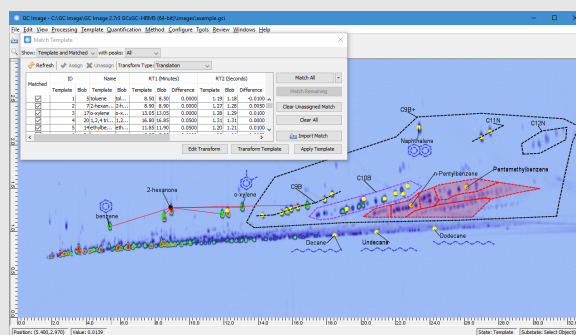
GC Image - C:\GC Image\GC Image 2.7r0 GCxGC-HRMS (64-bit)\Images\example.gci

File Edit View Processing Template Quantification Method Configure Tools Review Windows Help

Match Template

Show: Templates and Matched with peaks: All

Refresh Assign Unassign Transform Type: Translation

| Matched | ID Template | ID Blob | Name Template | Name Blob | RT1 (Minutes) Template | RT1 (Minutes) Blob | RT1 (Minutes) Difference | RT2 (Seconds) Template | RT2 (Seconds) Blob | RT2 (Seconds) Difference |
|---|---|---|---|---|---|---|---|---|---|---|
| ☑ | 5 | 5 | toluene | tol... | 8.50 | 8.50 | 0.0000 | 1.19 | 1.18 | -0.0100 |
| ☑ | 7 | 2 | 2-hexan... | 2-h... | 8.90 | 8.90 | 0.0000 | 1.27 | 1.28 | 0.0050 |
| ☑ | 2 | 7 | o-xylene | o-x... | 13.05 | 13.05 | 0.0000 | 1.28 | 1.29 | 0.0100 |
| ☑ | 3 | 4 | 1,2,4-tri... | 1,2... | 16.80 | 16.85 | 0.0500 | 1.31 | 1.31 | 0.0000 |
| ☑ | 1 | 4 | ethylbe... | ethy... | 11.85 | 11.90 | 0.0500 | 1.30 | 1.30 | 0.0000 |

Match All
Match Remaining
Clear Unassigned Match
Clear All
Import Match

Edit Transform
Transform Template
Apply Template

C9B+
C11N
C12N
Napthalene
Pentamethylbenzene
n-Pentylbenzene
C10B
C9B
2-hexanone
o-xylene
benzene
Decane
Undecane
Dodecane

Position: [5.400,2.970] Value: 0.0139
State: Template Substate: Select Object